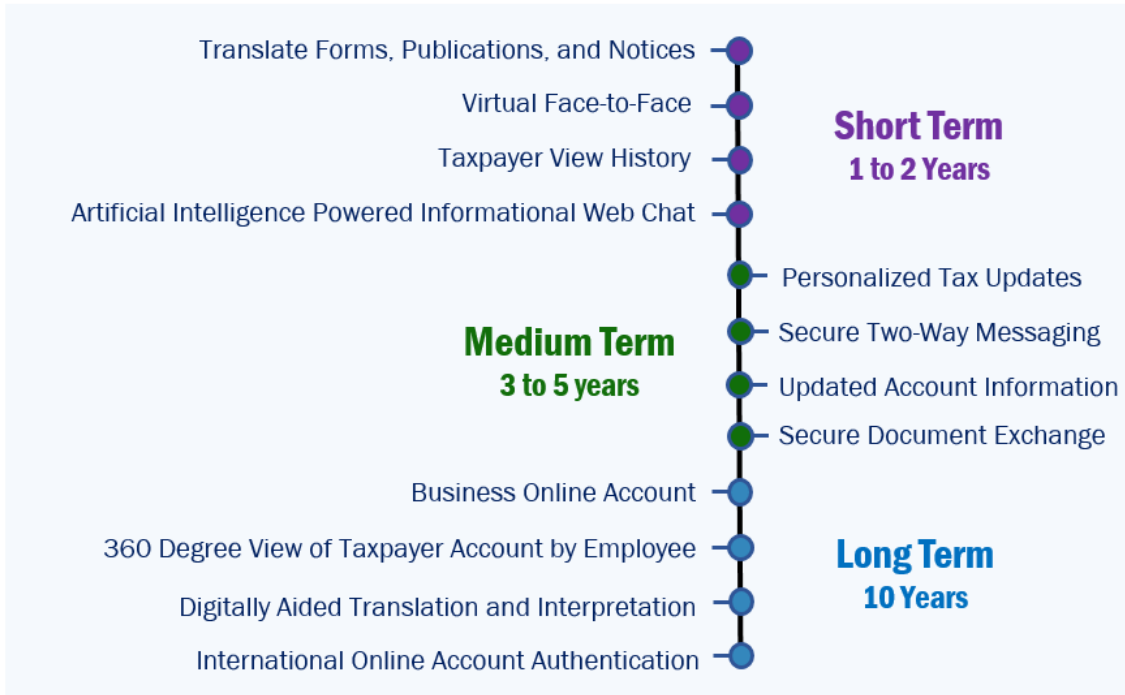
Translate Forms, Publications, and Notices

Virtual Face-to-Face

Taxpayer View History

Artificial Intelligence Powered Informational Web Chat

Short Term
1 to 2 Years

Personalized Tax Updates

Secure Two-Way Messaging

Updated Account Information

Secure Document Exchange

Medium Term
3 to 5 years

Business Online Account

360 Degree View of Taxpayer Account by Employee

Digitally Aided Translation and Interpretation

International Online Account Authentication

Long Term
10 Years